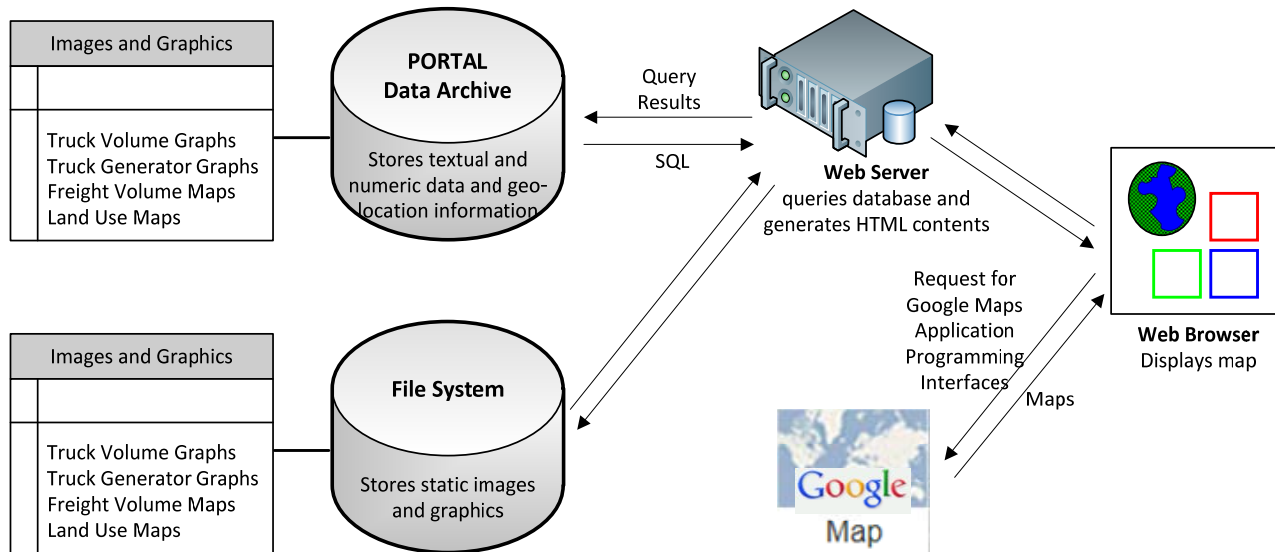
Images and Graphics

Truck Volume Graphs
Truck Generator Graphs
Freight Volume Maps
Land Use Maps

PORTAL
Data Archive

Stores textual and numeric data and geolocation information

Query
Results

SQL

Web Server
queries database and generates HTML contents

Web Browser
Displays map

Images and Graphics

Truck Volume Graphs
Truck Generator Graphs
Freight Volume Maps
Land Use Maps

File System

Stores static images and graphics

Request for Google Maps Application Programming Interfaces

Maps

Google
Map